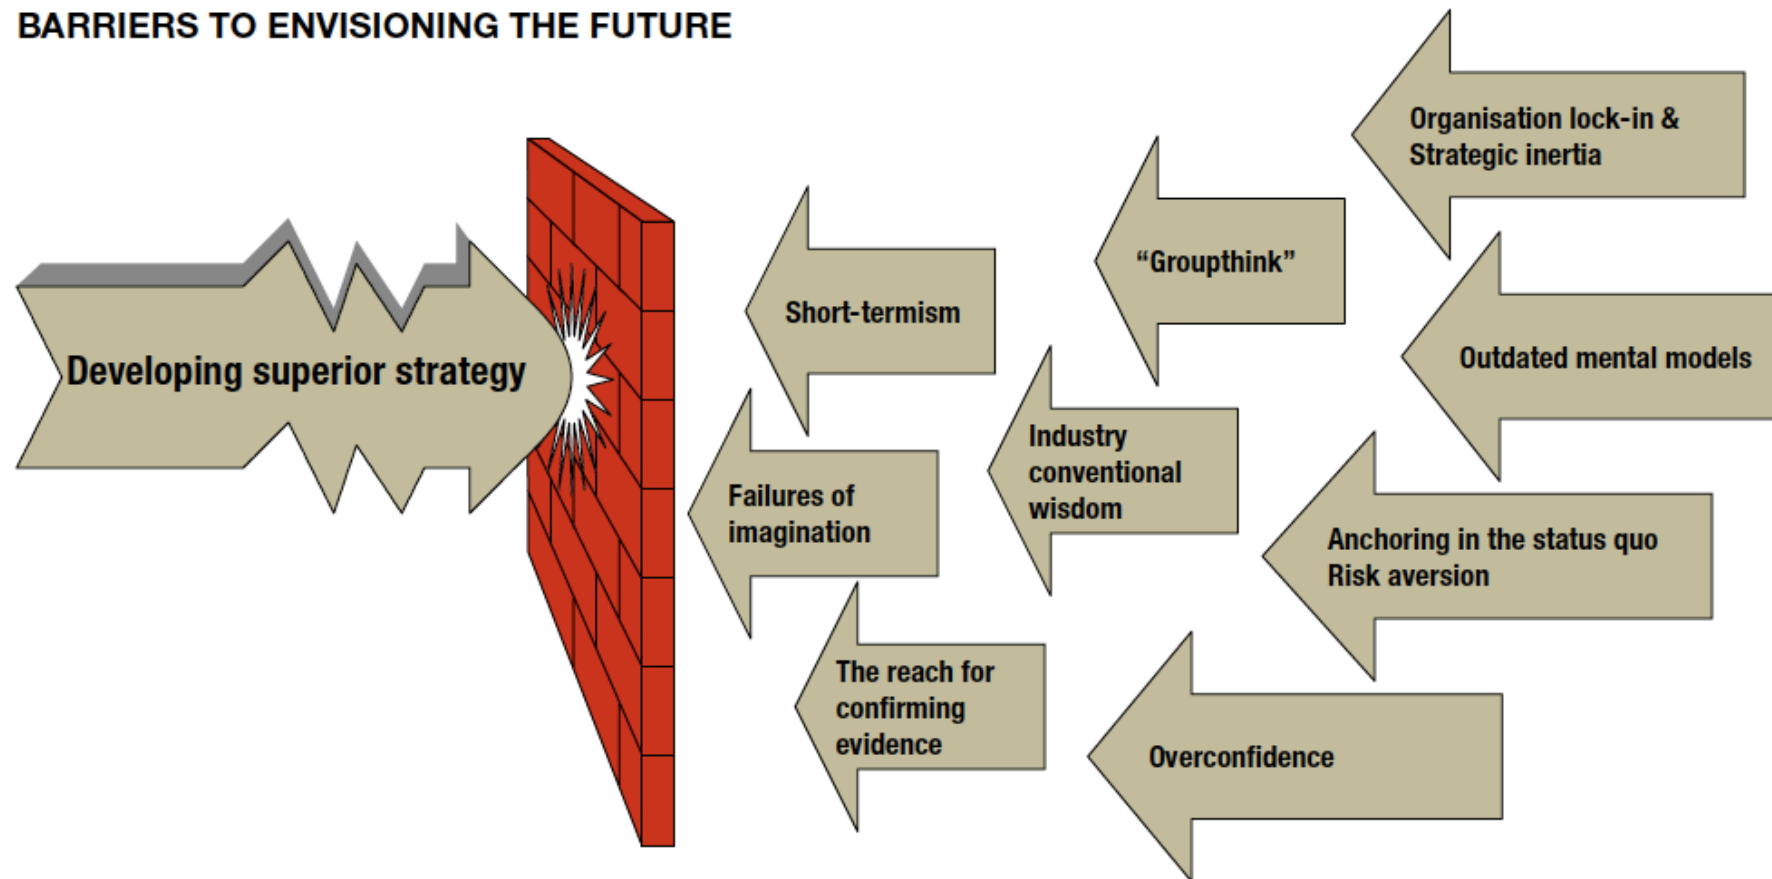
BARRIERS TO ENVISIONING THE FUTURE

Developing superior strategy

Organisation lock-in & Strategic inertia

"Groupthink"

Short-termism

Outdated mental models

Industry conventional wisdom

Failures of imagination

Anchoring in the status quo Risk aversion

The reach for confirming evidence

Overconfidence